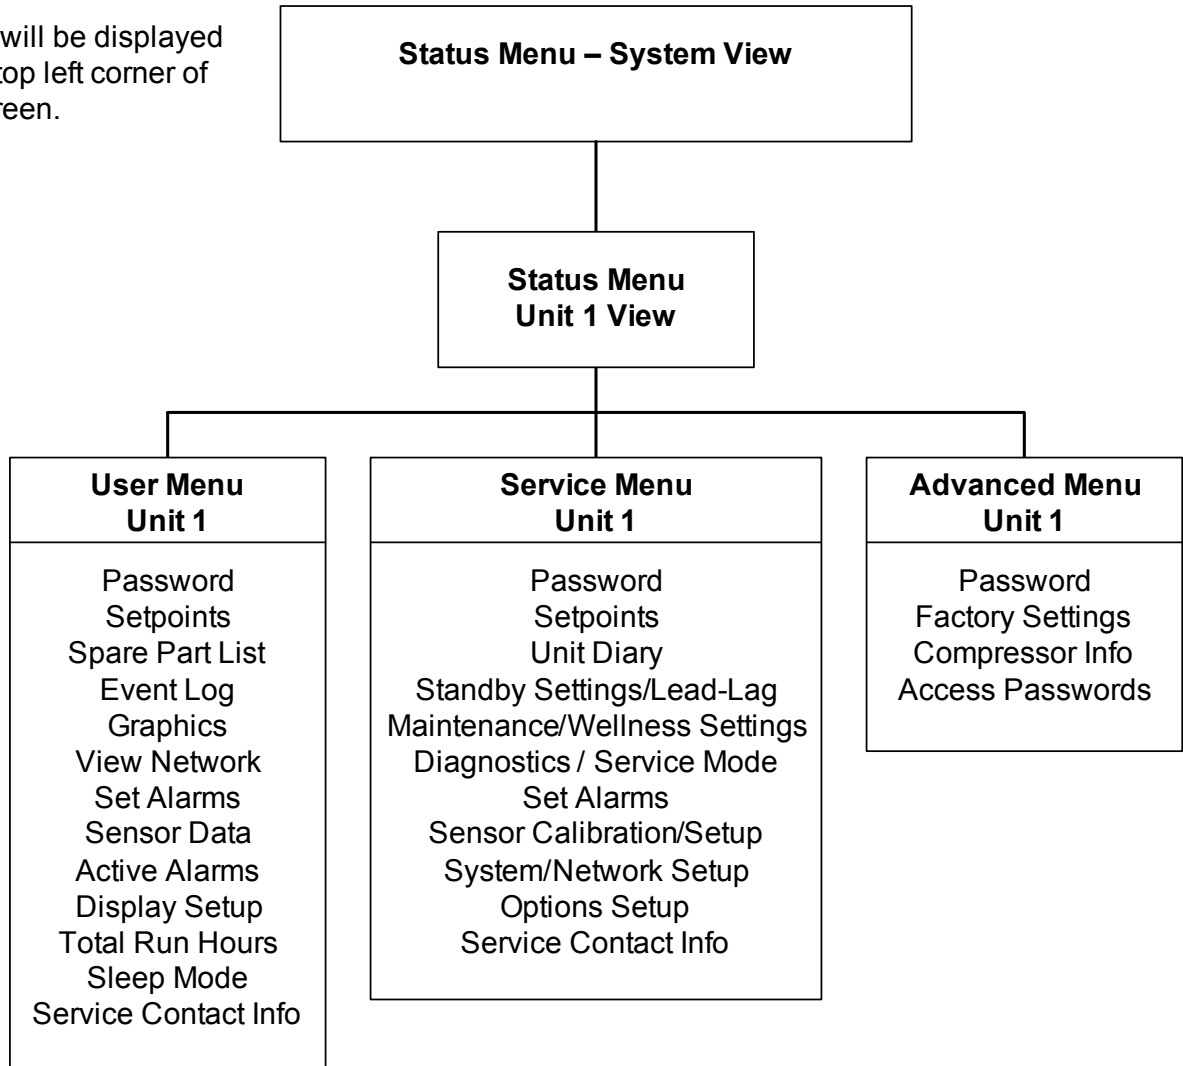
will be displayed top left corner of reen.

Status Menu – System View

Status Menu
Unit 1 View

User Menu
Unit 1

Password
Setpoints
Spare Part List
Event Log
Graphics
View Network
Set Alarms
Sensor Data
Active Alarms
Display Setup
Total Run Hours
Sleep Mode
Service Contact Info

Service Menu
Unit 1

Password
Setpoints
Unit Diary
Standby Settings/Lead-Lag
Maintenance/Wellness Settings
Diagnostics / Service Mode
Set Alarms
Sensor Calibration/Setup
System/Network Setup
Options Setup
Service Contact Info

Advanced Menu
Unit 1

Password
Factory Settings
Compressor Info
Access Passwords